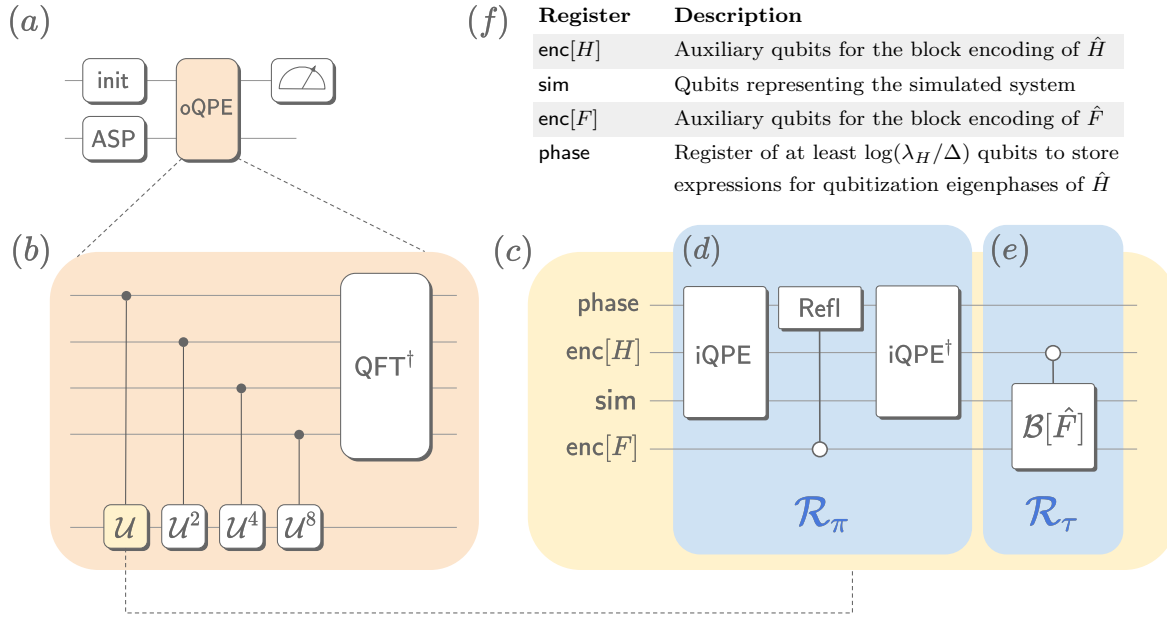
$(a)$

init

ASP

oQPE

$(f)$

| Register | Description |
|---|---|
| enc$[H]$ | Auxiliary qubits for the block encoding of $\hat{H}$ |
| sim | Qubits representing the simulated system |
| enc$[F]$ | Auxiliary qubits for the block encoding of $\hat{F}$ |
| phase | Register of at least $\log(\lambda_H/\Delta)$ qubits to store expressions for qubitization eigenphases of $\hat{H}$ |

$(b)$

QFT$^\dagger$

$\mathcal{U}$ $\mathcal{U}^2$ $\mathcal{U}^4$ $\mathcal{U}^8$

$(c)$

$(d)$

$(e)$

phase

enc$[H]$

sim

enc$[F]$

iQPE

Refl

iQPE$^\dagger$

$\mathcal{B}[\hat{F}]$

$\mathcal{R}_\pi$

$\mathcal{R}_\tau$